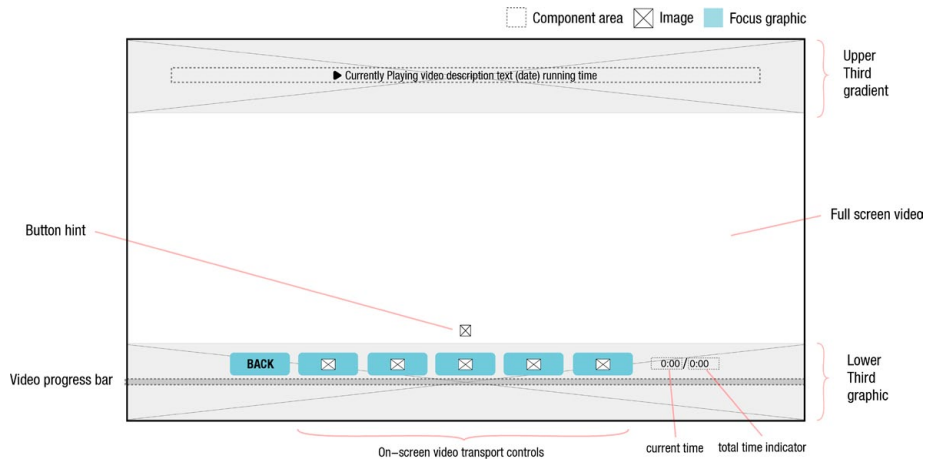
Component area Image Focus graphic

▶ Currently Playing video description text (date) running time

Upper Third gradient

Full screen video

Button hint

BACK

0:00 / 0:00

Lower Third graphic

Video progress bar

On–screen video transport controls

current time

total time indicator